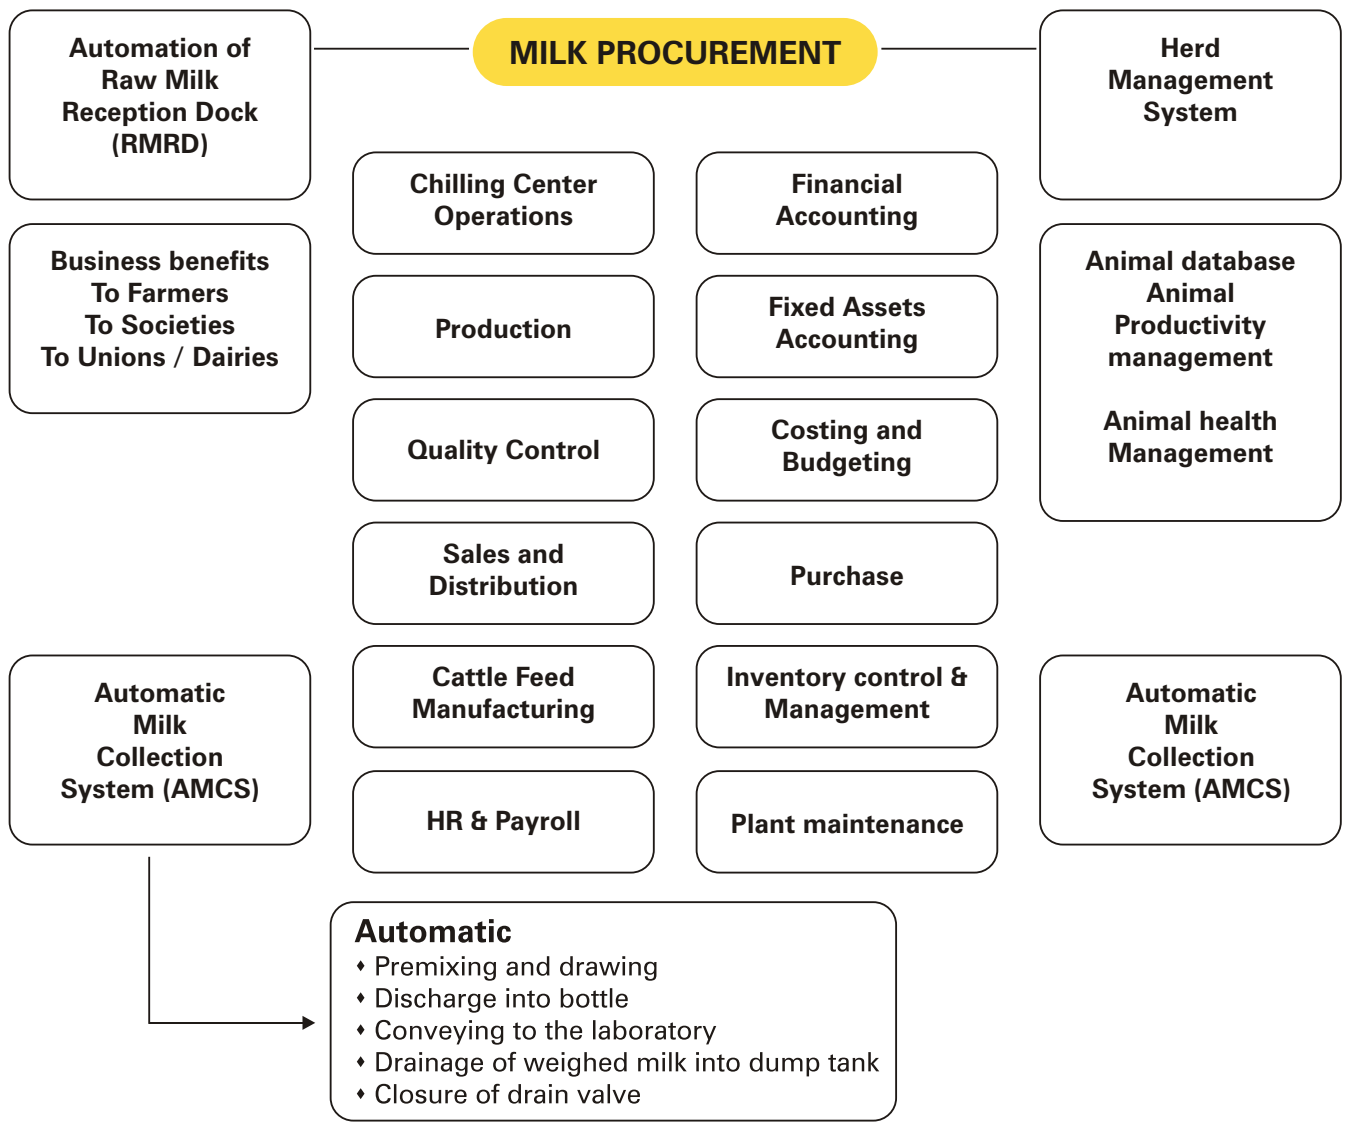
Automation of Raw Milk Reception Dock (RMRD)

MILK PROCUREMENT

Herd Management System

Chilling Center Operations

Financial Accounting

Business benefits
To Farmers
To Societies
To Unions / Dairies

Production

Fixed Assets Accounting

Animal database
Animal Productivity management

Animal health Management

Quality Control

Costing and Budgeting

Sales and Distribution

Purchase

Automatic Milk Collection System (AMCS)

Cattle Feed Manufacturing

Inventory control & Management

Automatic Milk Collection System (AMCS)

HR & Payroll

Plant maintenance

Automatic
• Premixing and drawing
• Discharge into bottle
• Conveying to the laboratory
• Drainage of weighed milk into dump tank
• Closure of drain valve